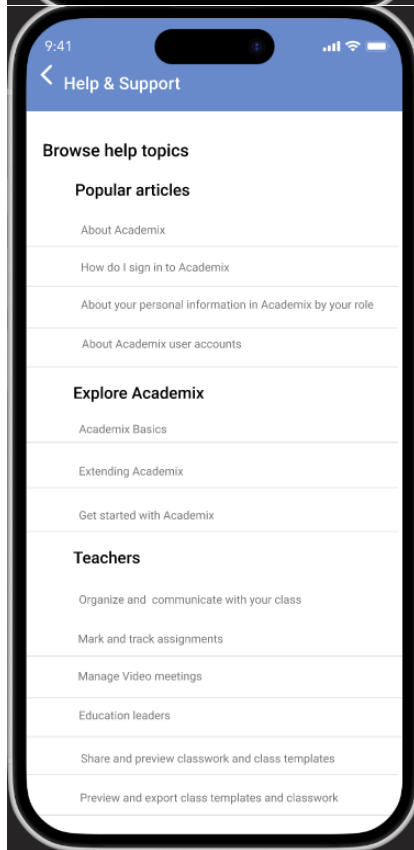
9:41

Help & Support

Browse help topics

Popular articles

About Academix

How do I sign in to Academix

About your personal information in Academix by your role

About Academix user accounts

Explore Academix

Academix Basics

Extending Academix

Get started with Academix

Teachers

Organize and communicate with your class

Mark and track assignments

Manage Video meetings

Education leaders

Share and preview classwork and class templates

Preview and export class templates and classwork